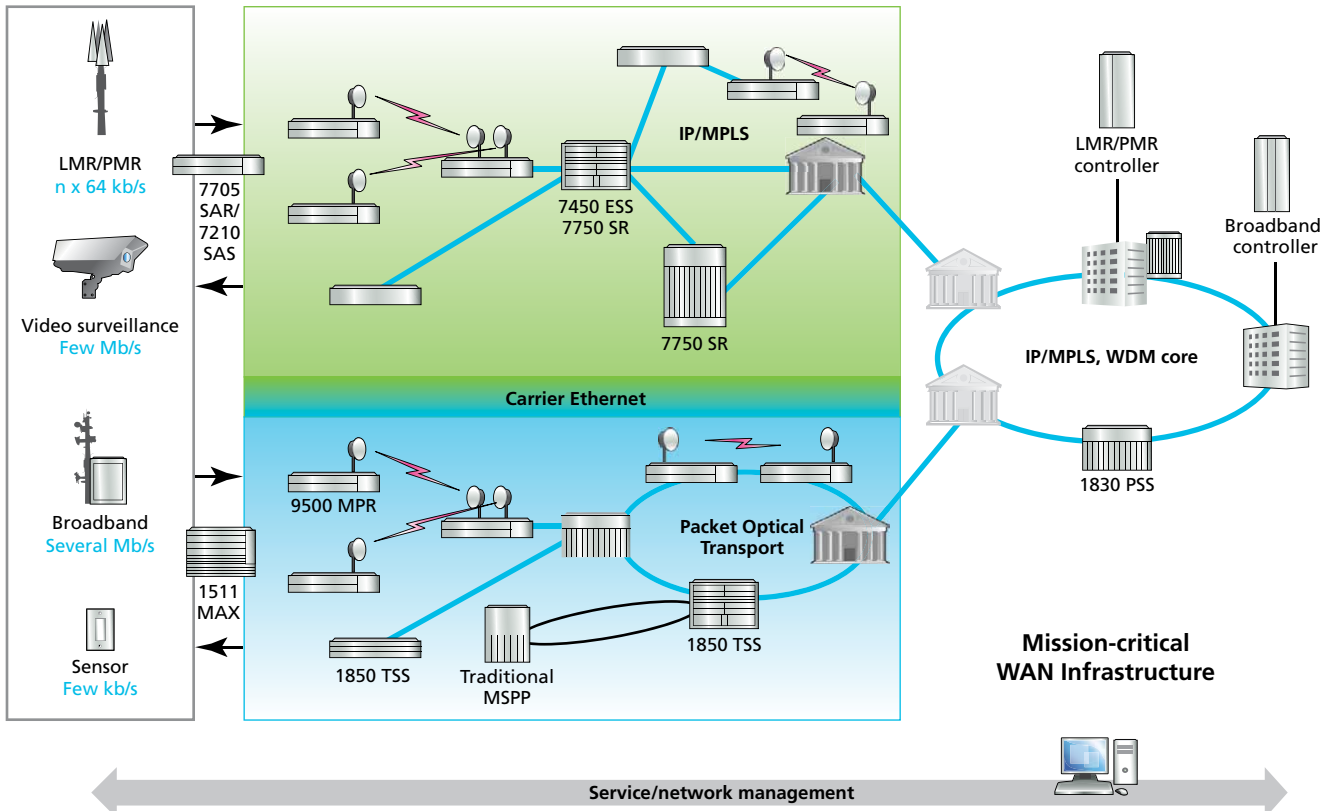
LMR/PMR
n x 64 kb/s

7705
SAR/
7210
SAS

Video surveillance
Few Mb/s

Broadband
Several Mb/s

1511
MAX

Sensor
Few kb/s

IP/MPLS

7450 ESS
7750 SR

7750 SR

Carrier Ethernet

9500 MPR

Packet Optical
Transport

1850 TSS

Traditional
MSPP

1850 TSS

LMR/PMR
controller

Broadband
controller

IP/MPLS, WDM core

1830 PSS

Mission-critical
WAN Infrastructure

Service/network management